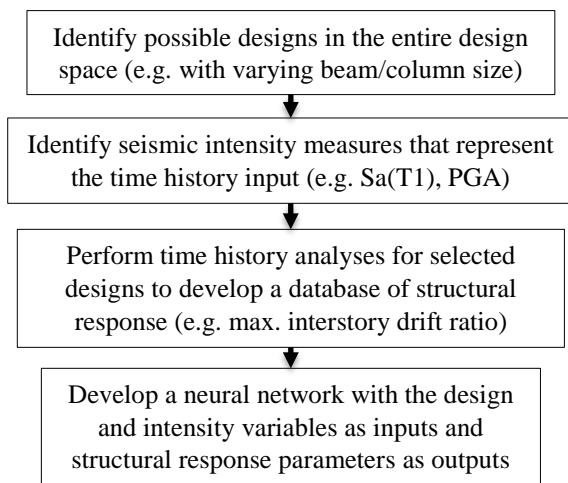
Identify possible designs in the entire design space (e.g. with varying beam/column size)

Identify seismic intensity measures that represent the time history input (e.g. Sa(T1), PGA)

Perform time history analyses for selected designs to develop a database of structural response (e.g. max. interstory drift ratio)

Develop a neural network with the design and intensity variables as inputs and structural response parameters as outputs